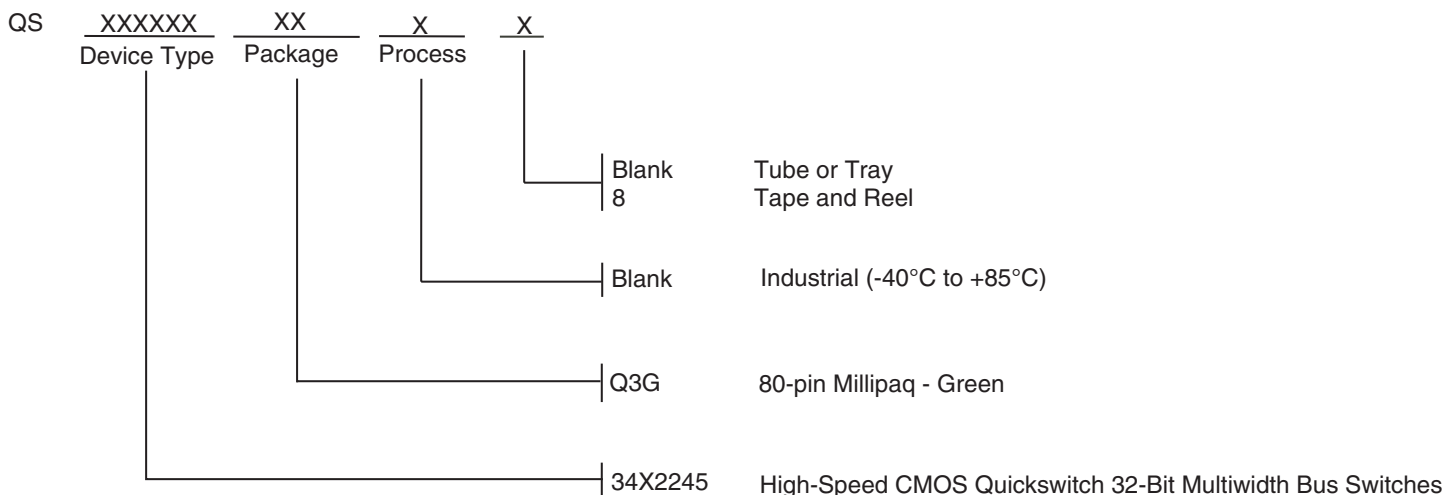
QS XXXXXX XX X X
Device Type Package Process

Blank Tube or Tray
8 Tape and Reel

Blank Industrial (-40°C to +85°C)

Q3G 80-pin Millipaq - Green

34X2245 High-Speed CMOS Quickswitch 32-Bit Multiwidth Bus Switches